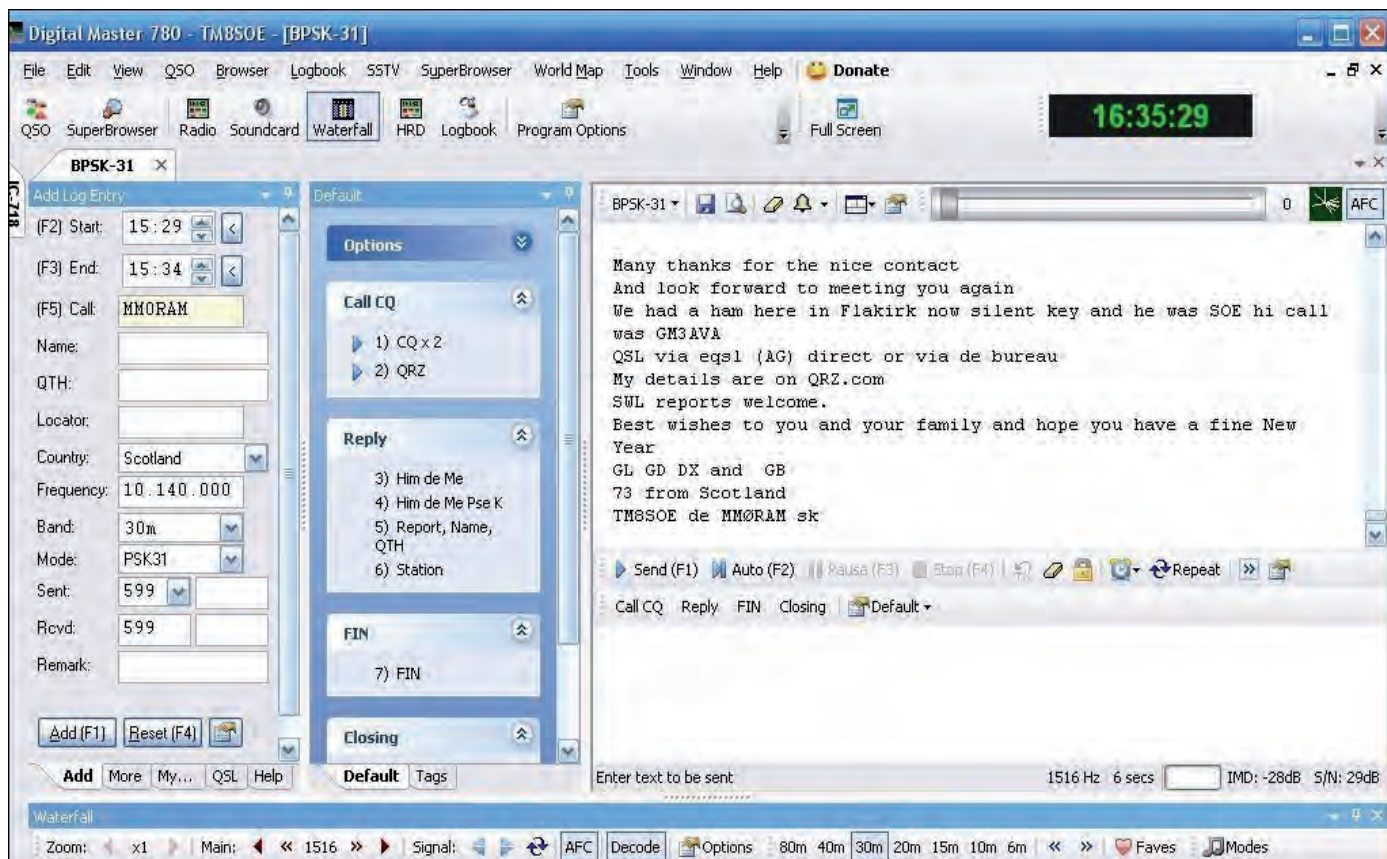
Digital Master 780 - TM8SOE - [BPSK-31]

File Edit View QSO Browser Logbook SSTV SuperBrowser World Map Tools Window Help Donate

QSO SuperBrowser Radio Soundcard Waterfall HRD Logbook Program Options Full Screen 16:35:29

BPSK-31 ×

IC-718

Add Log Entry

(F2) Start: 15:29
(F3) End: 15:34
(F5) Call: MM0RAM
Name:
QTH:
Locator:
Country: Scotland
Frequency: 10.140.000
Band: 30m
Mode: PSK31
Sent: 599
Rcvd: 599
Remark:

Add (F1) Reset (F4)

Add More My... QSL Help

Default

Options

Call CQ
1) CQ x 2
2) QRZ

Reply
3) Him de Me
4) Him de Me Pse K
5) Report, Name, QTH
6) Station

FIN
7) FIN

Closing

Default Tags

BPSK-31 0 AFC

Many thanks for the nice contact
And look forward to meeting you again
We had a ham here in Flakirk now silent key and he was SOE hi call was GM3AVA
QSL via eqsl (AG) direct or via de bureau
My details are on QRZ.com
SWL reports welcome.
Best wishes to you and your family and hope you have a fine New Year
GL GD DX and GB
73 from Scotland
TM8SOE de MMØRAM sk

Send (F1) Auto (F2) Pausa (F3) Stop (F4) Repeat

Call CQ Reply FIN Closing Default

Enter text to be sent 1516 Hz 6 secs IMD: -28dB S/N: 29dB

Waterfall

Zoom: x1 Main: « 1516 » Signal: AFC Decode Options 80m 40m 30m 20m 15m 10m 6m « » Faves Modes